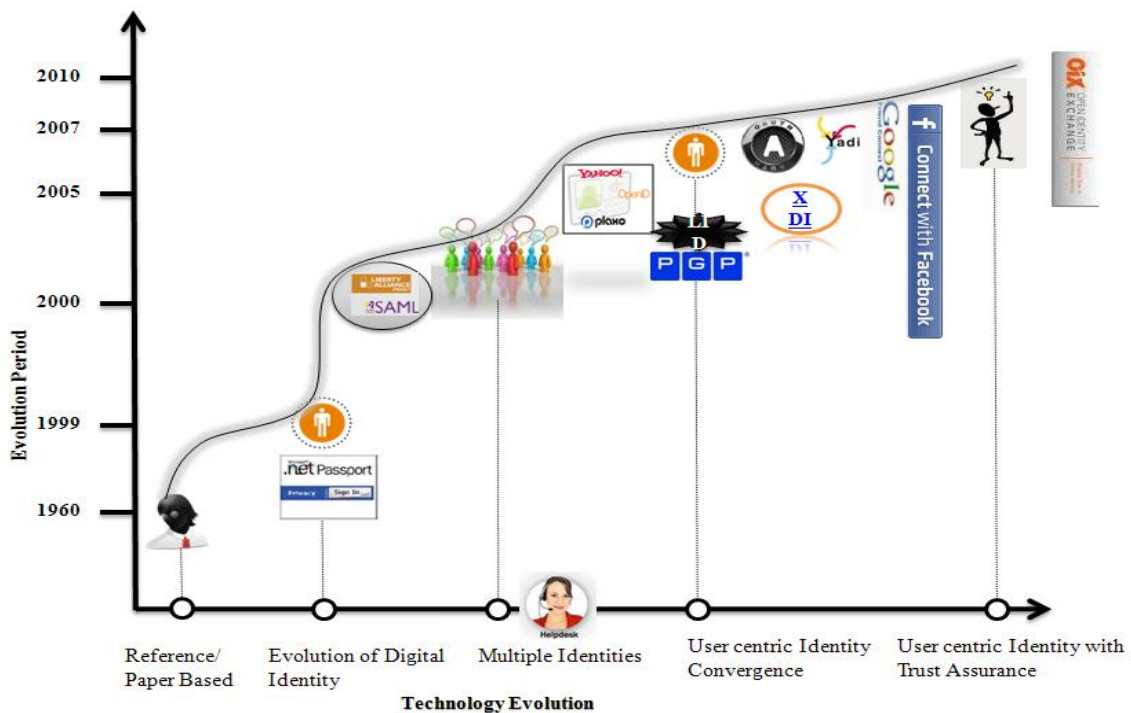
2010
2007
2005
2000
1999
1960

Evolution Period

.net Passport
Privacy Sign In

LIBERTY ALLIANCE
SAML

YAHOO!
OpenID
plaxo

I
D
P G P

OAUTH
Yadi
X
DI

Google

f Connect with Facebook

OIX OPEN IDENTITY EXCHANGE

Helpdesk

Reference/ Paper Based

Evolution of Digital Identity

Multiple Identities

User centric Identity Convergence

User centric Identity with Trust Assurance

Technology Evolution